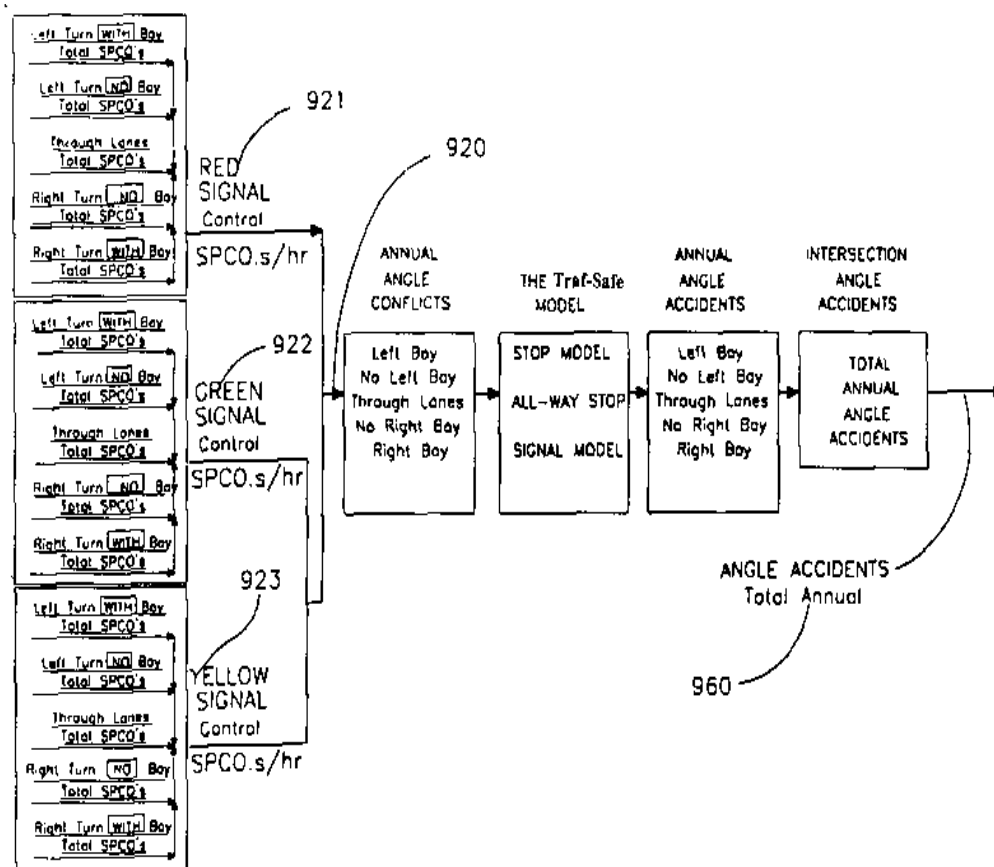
Left Turn WITH Bay
Total SPCO's

Left Turn NO Bay
Total SPCO's

Through Lanes
Total SPCO's

Right Turn NO Bay
Total SPCO's

Right Turn WITH Bay
Total SPCO's

921

RED SIGNAL Control SPCO.s/hr

920

Left Turn WITH Bay
Total SPCO's

Left Turn NO Bay
Total SPCO's

Through Lanes
Total SPCO's

Right Turn NO Bay
Total SPCO's

Right Turn WITH Bay
Total SPCO's

922

GREEN SIGNAL Control SPCO.s/hr

Left Turn WITH Bay
Total SPCO's

Left Turn NO Bay
Total SPCO's

Through Lanes
Total SPCO's

Right Turn NO Bay
Total SPCO's

Right Turn WITH Bay
Total SPCO's

923

YELLOW SIGNAL Control SPCO.s/hr

ANNUAL ANGLE CONFLICTS

Left Bay
No Left Bay
Through Lanes
No Right Bay
Right Bay

THE Traf-Safe MODEL

STOP MODEL
ALL-WAY STOP
SIGNAL MODEL

ANNUAL ANGLE ACCIDENTS

Left Bay
No Left Bay
Through Lanes
No Right Bay
Right Bay

INTERSECTION ANGLE ACCIDENTS

TOTAL ANNUAL ANGLE ACCIDENTS

ANGLE ACCIDENTS
Total Annual

960